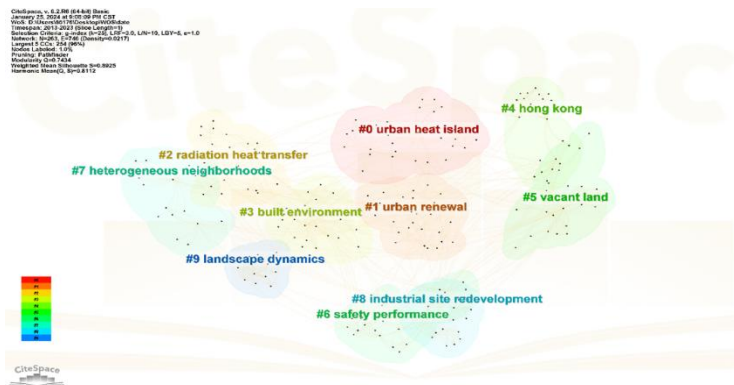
CiteSpace, v. 6.2.R6 (64-bit) Basic
January 25, 2024 at 6:00:09 PM CST
WoS: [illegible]
Timespan: 2013-2023 (Slice Length=1)
Selection Criteria: g-index (k=25), LRF=2.0, L/N=10, LBY=5, e=1.0
Network: N=263, E=746 (Density=0.0217)
Largest 5 CCs: 254 (96%)
Nodes Labeled: 1.0%
Pruning: Pathfinder
Modularity Q=0.7434
Weighted Mean Silhouette S=0.8925
Harmonic Mean(Q, S)=0.8112

CiteSpace

#0 urban heat island
#4 hong kong
#2 radiation heat transfer
#7 heterogeneous neighborhoods
#1 urban renewal
#5 vacant land
#3 built environment
#9 landscape dynamics
#8 industrial site redevelopment
#6 safety performance

CiteSpace